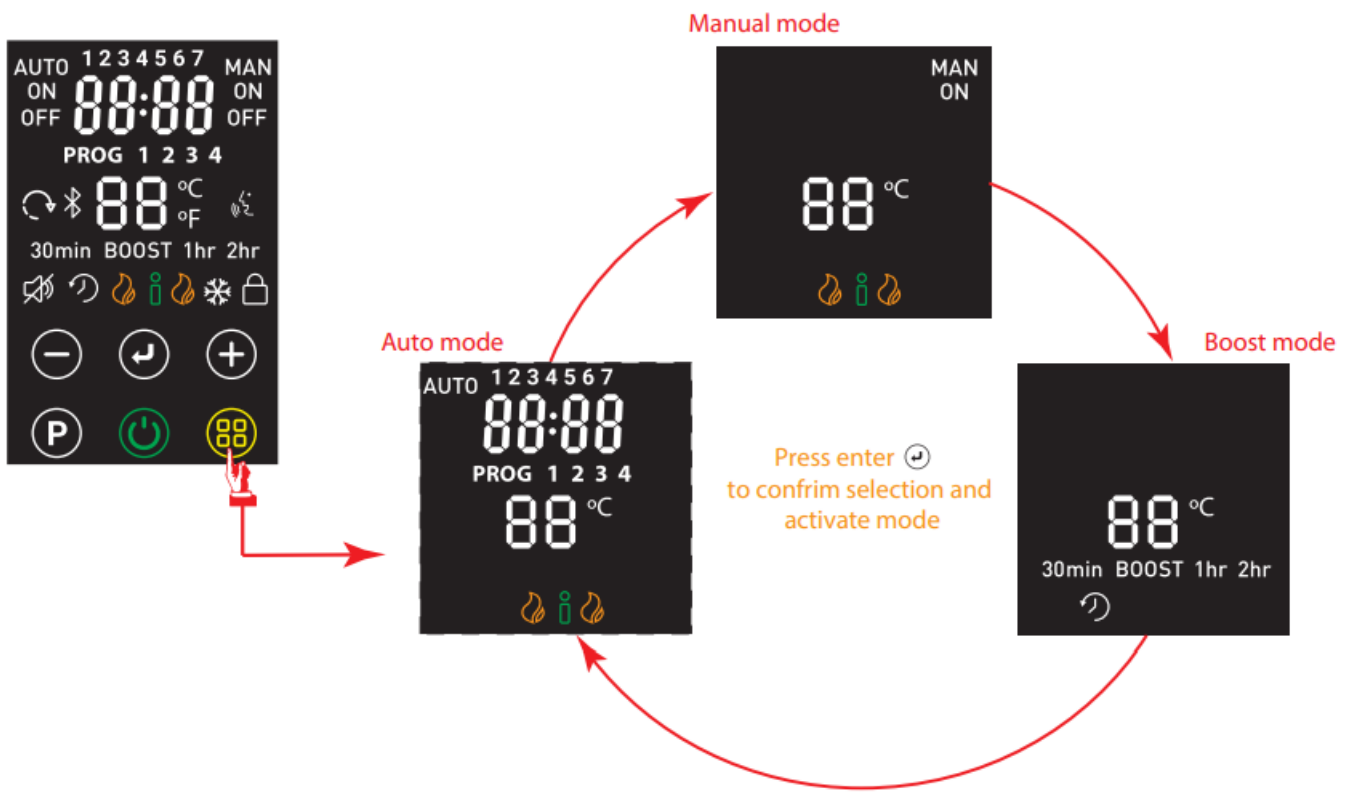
AUTO ON OFF
1 2 3 4 5 6 7
88:88
MAN ON OFF
PROG 1 2 3 4
88 ºC ºF
30min BOOST 1hr 2hr
P

Manual mode
MAN ON
88 ºC

Auto mode
AUTO 1 2 3 4 5 6 7
88:88
PROG 1 2 3 4
88 ºC

Press enter
to confrim selection and activate mode

Boost mode
88 ºC
30min BOOST 1hr 2hr